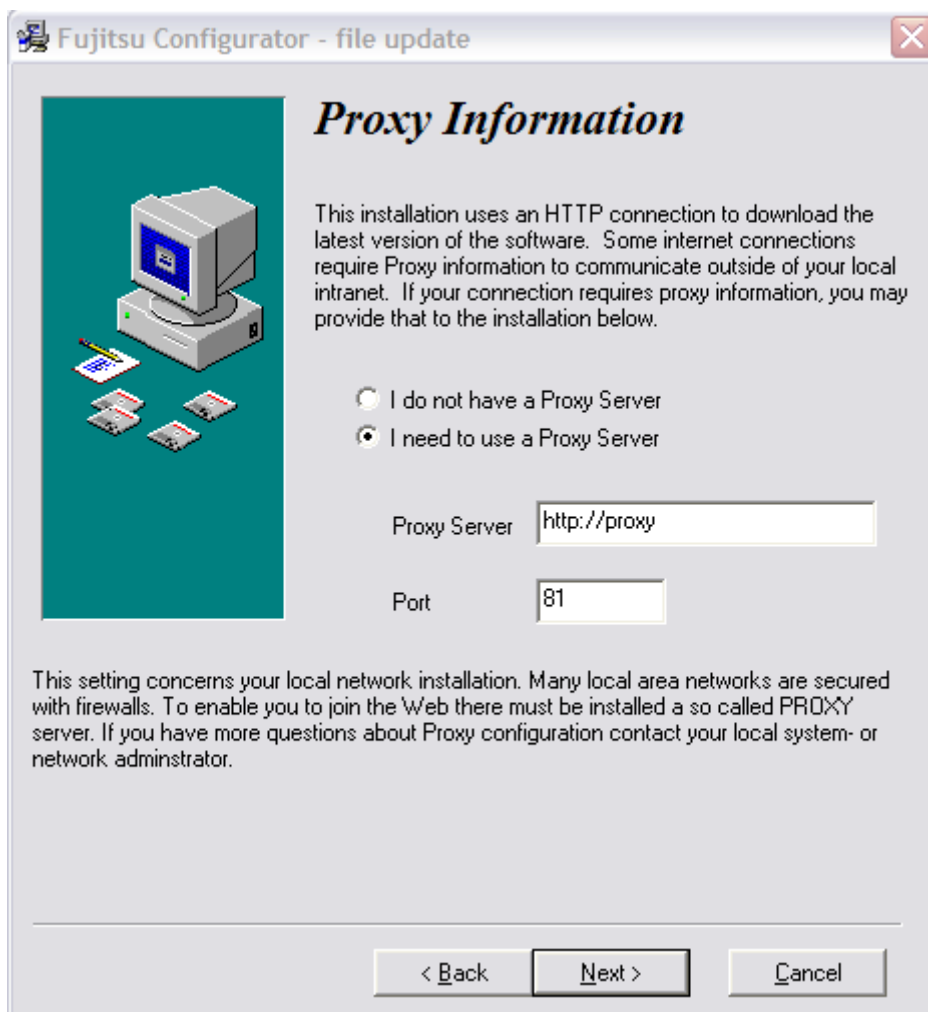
Fujitsu Configurator - file update

Proxy Information

This installation uses an HTTP connection to download the latest version of the software. Some internet connections require Proxy information to communicate outside of your local intranet. If your connection requires proxy information, you may provide that to the installation below.

I do not have a Proxy Server
I need to use a Proxy Server

Proxy Server http://proxy

Port 81

This setting concerns your local network installation. Many local area networks are secured with firewalls. To enable you to join the Web there must be installed a so called PROXY server. If you have more questions about Proxy configuration contact your local system- or network adminstrator.

< Back Next > Cancel